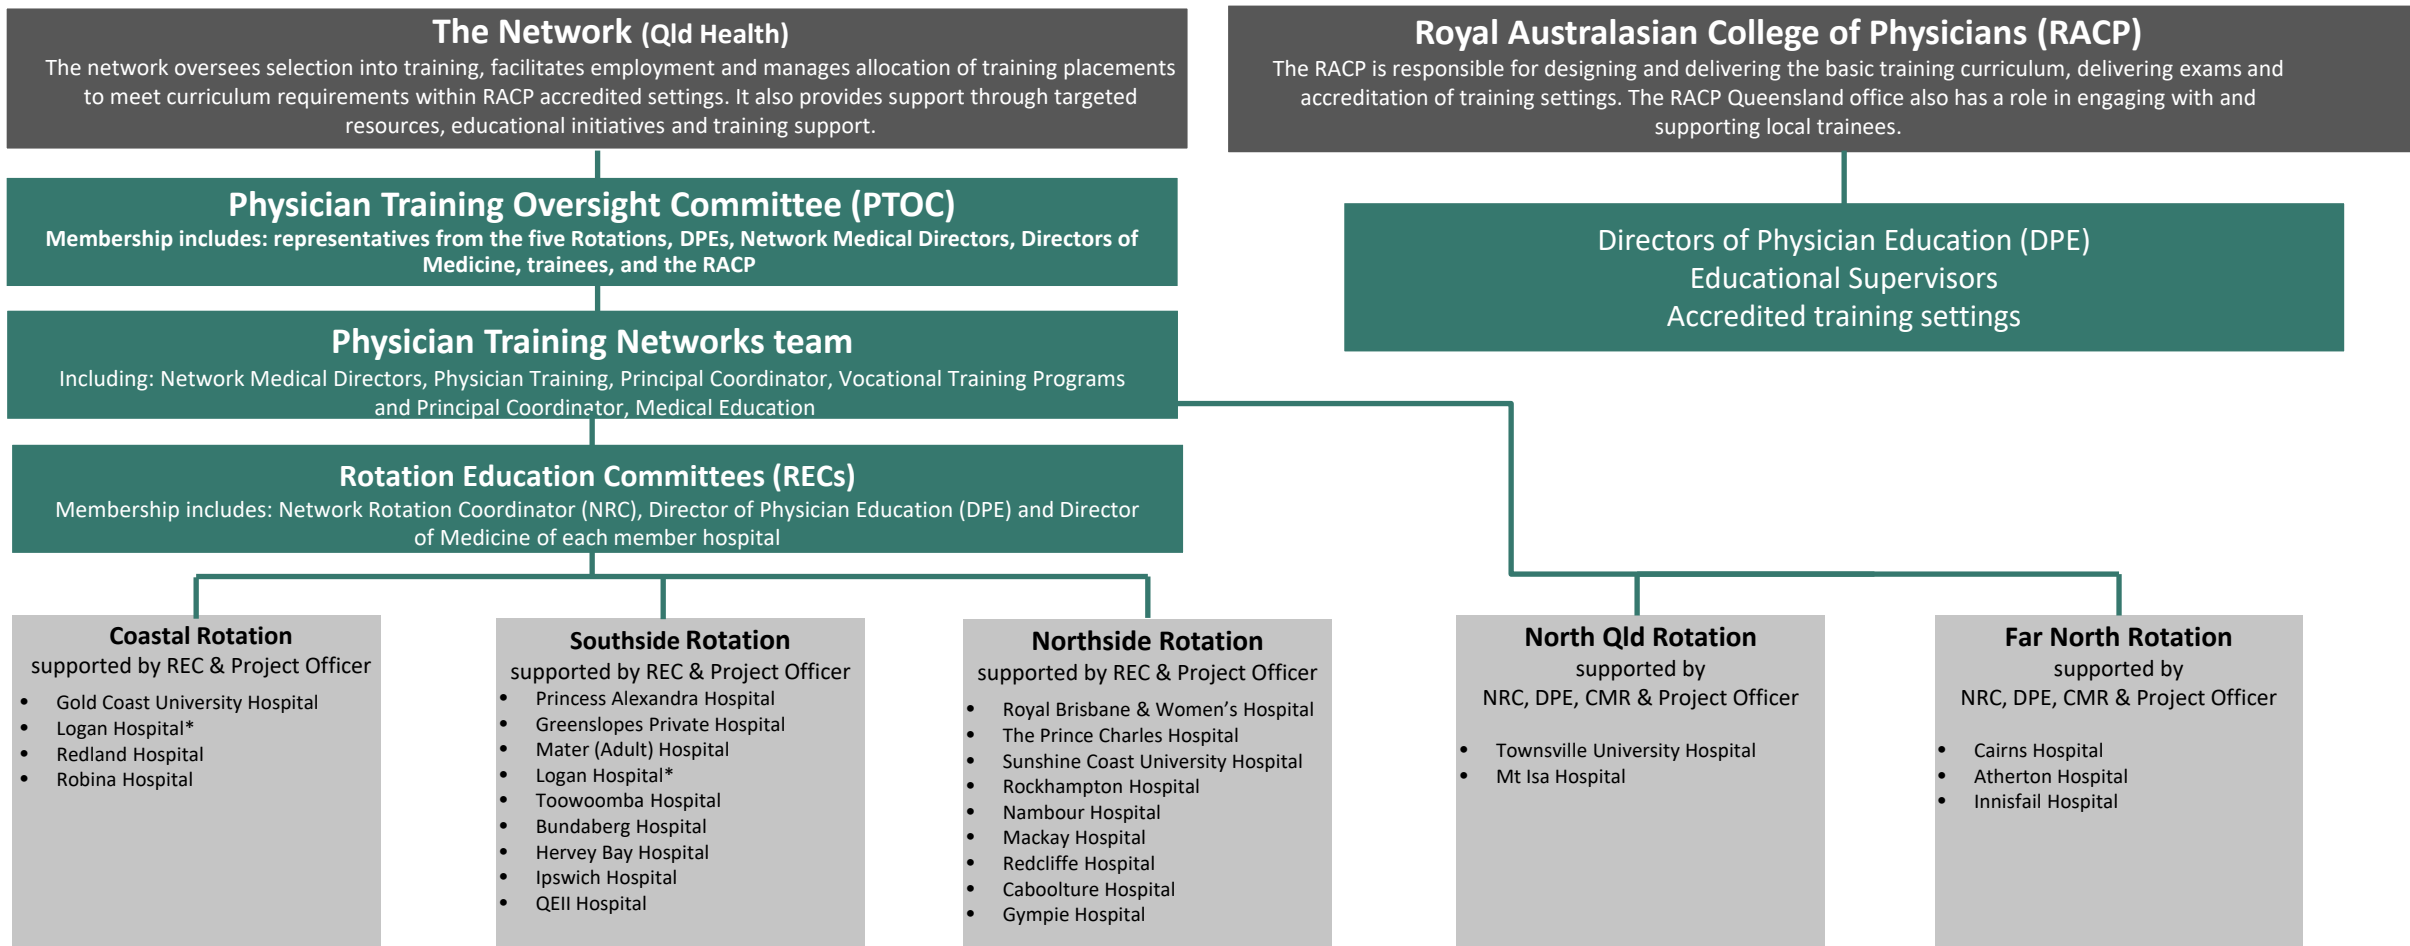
The Network (Qld Health)
The network oversees selection into training, facilitates employment and manages allocation of training placements to meet curriculum requirements within RACP accredited settings. It also provides support through targeted resources, educational initiatives and training support.

Royal Australasian College of Physicians (RACP)
The RACP is responsible for designing and delivering the basic training curriculum, delivering exams and accreditation of training settings. The RACP Queensland office also has a role in engaging with and supporting local trainees.

Physician Training Oversight Committee (PTOC)
Membership includes: representatives from the five Rotations, DPEs, Network Medical Directors, Directors of Medicine, trainees, and the RACP

Directors of Physician Education (DPE)
Educational Supervisors
Accredited training settings

Physician Training Networks team
Including: Network Medical Directors, Physician Training, Principal Coordinator, Vocational Training Programs and Principal Coordinator, Medical Education

Rotation Education Committees (RECs)
Membership includes: Network Rotation Coordinator (NRC), Director of Physician Education (DPE) and Director of Medicine of each member hospital

Coastal Rotation
supported by REC & Project Officer
- Gold Coast University Hospital
- Logan Hospital*
- Redland Hospital
- Robina Hospital

Southside Rotation
supported by REC & Project Officer
- Princess Alexandra Hospital
- Greenslopes Private Hospital
- Mater (Adult) Hospital
- Logan Hospital*
- Toowoomba Hospital
- Bundaberg Hospital
- Hervey Bay Hospital
- Ipswich Hospital
- QEII Hospital

Northside Rotation
supported by REC & Project Officer
- Royal Brisbane & Women's Hospital
- The Prince Charles Hospital
- Sunshine Coast University Hospital
- Rockhampton Hospital
- Nambour Hospital
- Mackay Hospital
- Redcliffe Hospital
- Caboolture Hospital
- Gympie Hospital

North Qld Rotation
supported by
NRC, DPE, CMR & Project Officer
- Townsville University Hospital
- Mt Isa Hospital

Far North Rotation
supported by
NRC, DPE, CMR & Project Officer
- Cairns Hospital
- Atherton Hospital
- Innisfail Hospital